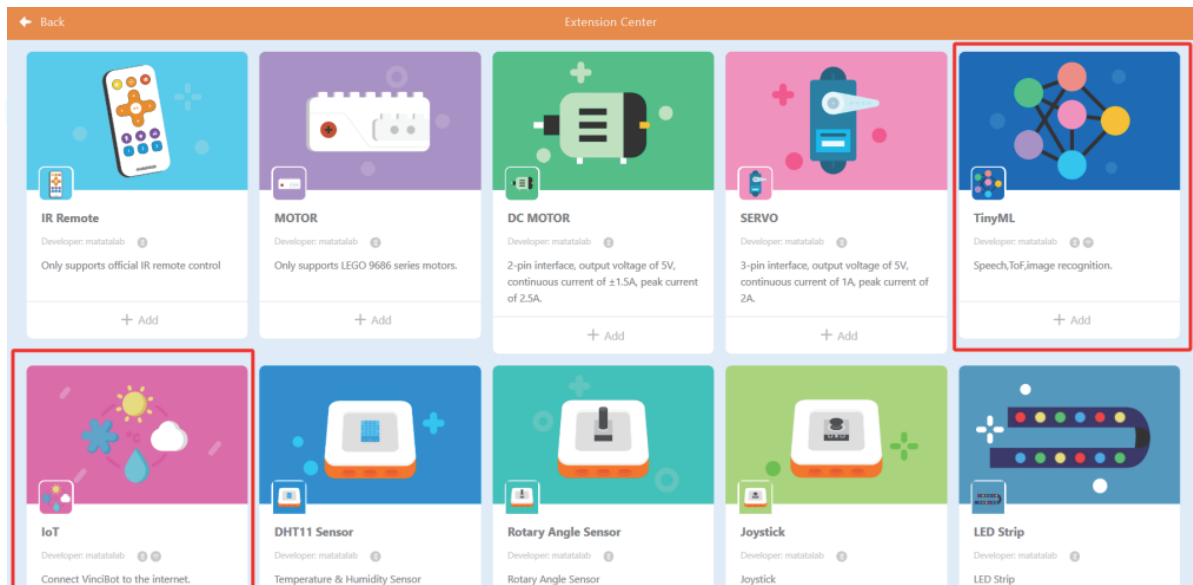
Back

Extension Center

IR Remote

Developer: matatalab

Only supports official IR remote control

+ Add

MOTOR

Developer: matatalab

Only supports LEGO 9686 series motors.

+ Add

DC MOTOR

Developer: matatalab

2-pin interface, output voltage of 5V, continuous current of ±1.5A, peak current of 2.5A.

+ Add

SERVO

Developer: matatalab

3-pin interface, output voltage of 5V, continuous current of 1A, peak current of 2A.

+ Add

TinyML

Developer: matatalab

Speech,ToF,image recognition.

+ Add

IoT

Developer: matatalab

Connect VinciBot to the internet.

DHT11 Sensor

Developer: matatalab

Temperature & Humidity Sensor

Rotary Angle Sensor

Developer: matatalab

Rotary Angle Sensor

Joystick

Developer: matatalab

Joystick

LED Strip

Developer: matatalab

LED Strip